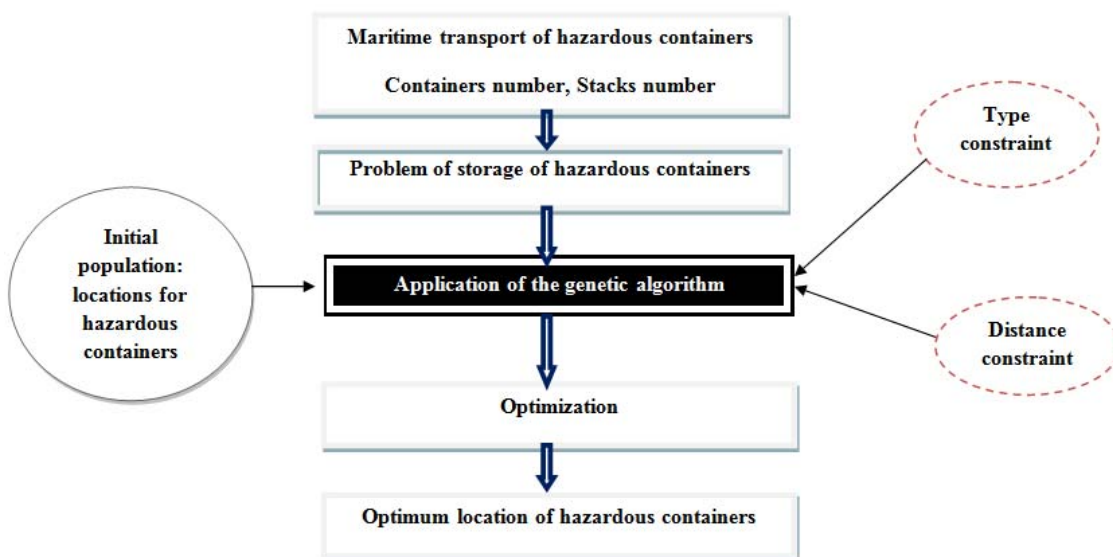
Maritime transport of hazardous containers

Containers number, Stacks number

Type constraint

Problem of storage of hazardous containers

Initial population: locations for hazardous containers

Application of the genetic algorithm

Distance constraint

Optimization

Optimum location of hazardous containers